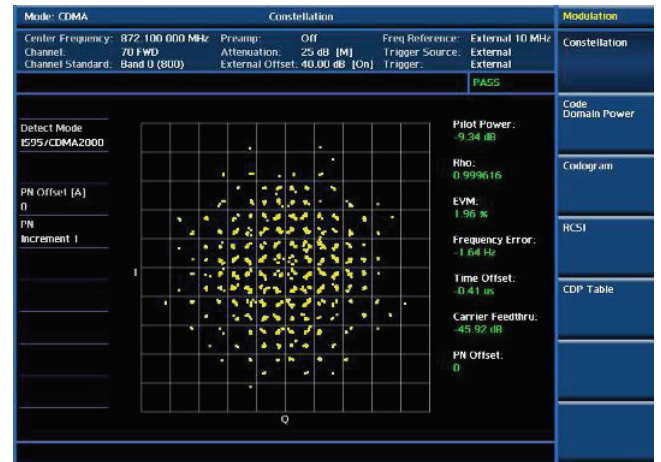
Mode: CDMA

Constellation

Center Frequency: 872.100 000 MHz
Channel: 70 FWD
Channel Standard: Band 0 (800)

Preamp: Off
Attenuation: 25 dB [M]
External Offset: 40.00 dB [On]

Freq Reference: External 10 MHz
Trigger Source: External
Trigger: External

PASS

Detect Mode
IS95/CDMA2000

PN Offset [A]
0

PN
Increment 1

I

Q

Pilot Power:
-9.34 dB

Rho:
0.999616

EVM:
1.96 %

Frequency Error:
-1.64 Hz

Time Offset:
-0.41 us

Carrier Feedthru:
-45.92 dB

PN Offset:
0

Modulation

Constellation

Code Domain Power

Codogram

RCSI

CDP Table